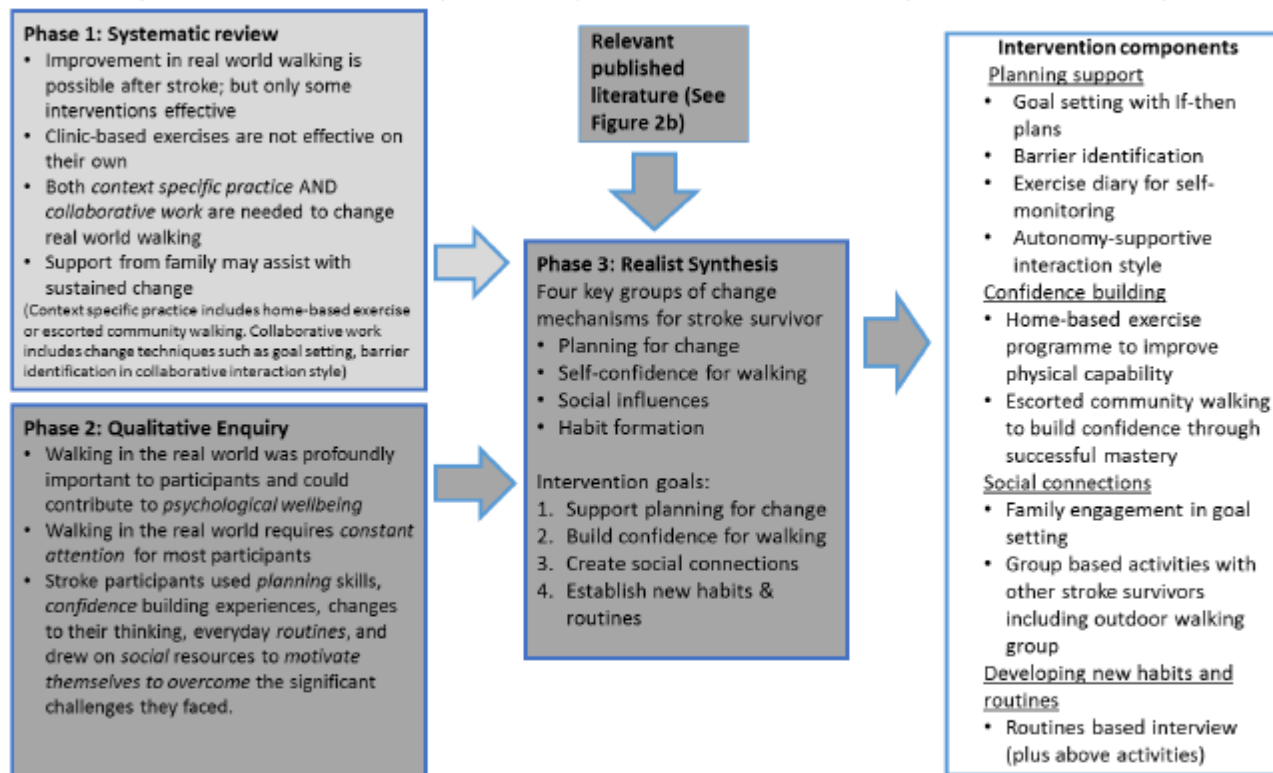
**Phase 1: Systematic review**
- Improvement in real world walking is possible after stroke; but only some interventions effective
- Clinic-based exercises are not effective on their own
- Both *context specific practice* AND *collaborative work* are needed to change real world walking
- Support from family may assist with sustained change

(Context specific practice includes home-based exercise or escorted community walking. Collaborative work includes change techniques such as goal setting, barrier identification in collaborative interaction style)

**Phase 2: Qualitative Enquiry**
- Walking in the real world was profoundly important to participants and could contribute to *psychological wellbeing*
- Walking in the real world requires *constant attention* for most participants
- Stroke participants used *planning* skills, *confidence* building experiences, changes to their thinking, everyday *routines*, and drew on *social* resources to *motivate themselves to overcome* the significant challenges they faced.

**Relevant published literature (See Figure 2b)**

**Phase 3: Realist Synthesis**
Four key groups of change mechanisms for stroke survivor
- Planning for change
- Self-confidence for walking
- Social influences
- Habit formation

Intervention goals:
1. Support planning for change
2. Build confidence for walking
3. Create social connections
4. Establish new habits & routines

**Intervention components**
Planning support
- Goal setting with If-then plans
- Barrier identification
- Exercise diary for self-monitoring
- Autonomy-supportive interaction style

Confidence building
- Home-based exercise programme to improve physical capability
- Escorted community walking to build confidence through successful mastery

Social connections
- Family engagement in goal setting
- Group based activities with other stroke survivors including outdoor walking group

Developing new habits and routines
- Routines based interview (plus above activities)